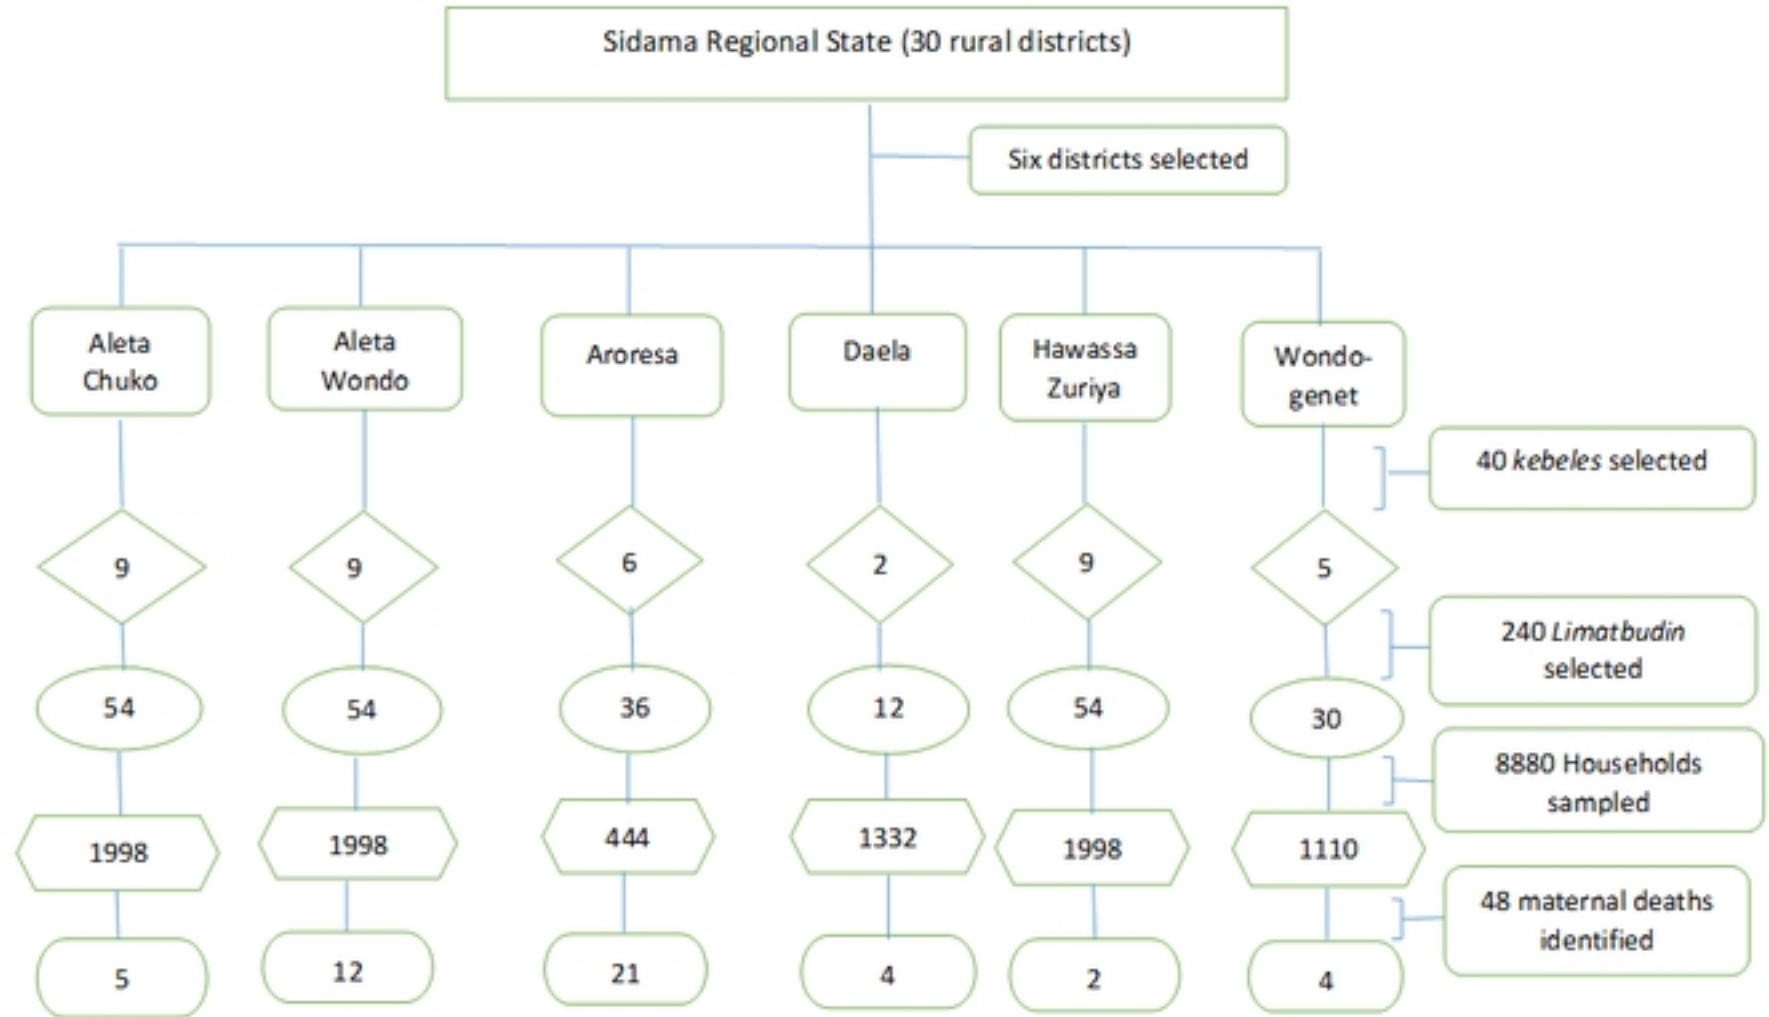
Sidama Regional State (30 rural districts)

Six districts selected

Aleta Chuko

Aleta Wondo

Aroresa

Daela

Hawassa Zuriya

Wondo-genet

40 *kebeles* selected

9

9

6

2

9

5

240 *Limatbudin* selected

54

54

36

12

54

30

8880 Households sampled

1998

1998

444

1332

1998

1110

48 maternal deaths identified

5

12

21

4

2

4